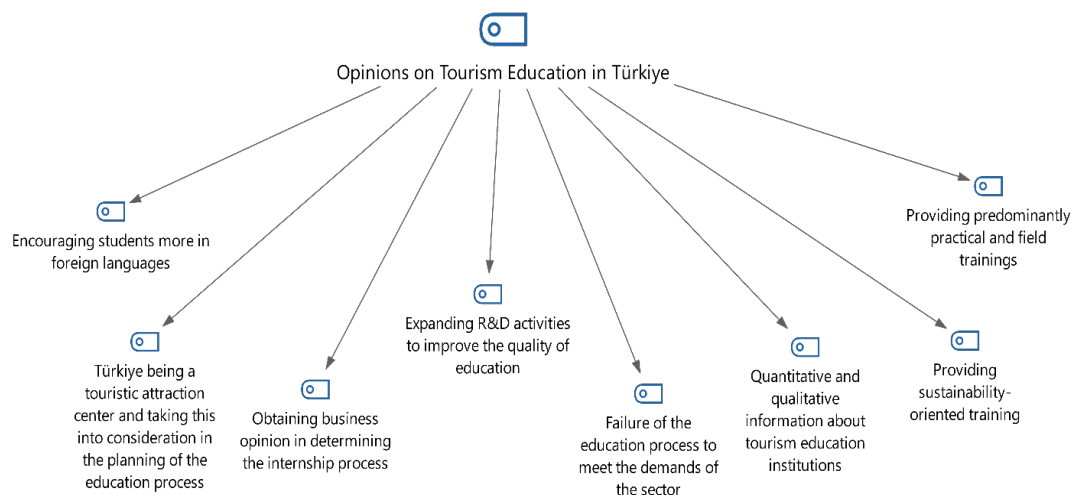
Opinions on Tourism Education in Türkiye

Encouraging students more in foreign languages

Türkiye being a touristic attraction center and taking this into consideration in the planning of the education process

Obtaining business opinion in determining the internship process

Expanding R&D activities to improve the quality of education

Failure of the education process to meet the demands of the sector

Quantitative and qualitative information about tourism education institutions

Providing sustainability-oriented training

Providing predominantly practical and field trainings